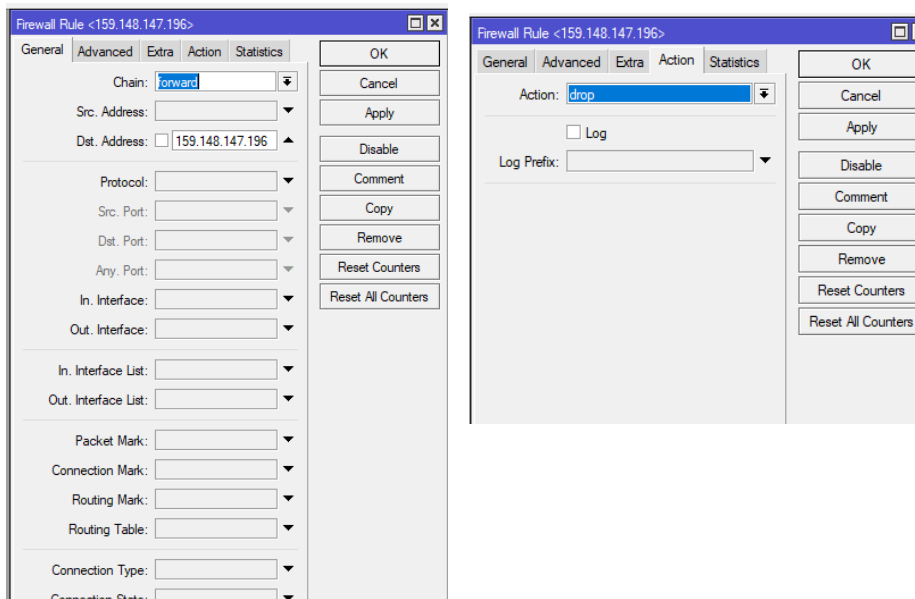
Firewall Rule <159.148.147.196>

General | Advanced | Extra | Action | Statistics

Chain: forward

Src. Address:

Dst. Address: 159.148.147.196

Protocol:

Src. Port:

Dst. Port:

Any. Port:

In. Interface:

Out. Interface:

In. Interface List:

Out. Interface List:

Packet Mark:

Connection Mark:

Routing Mark:

Routing Table:

Connection Type:

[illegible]

OK
Cancel
Apply
Disable
Comment
Copy
Remove
Reset Counters
Reset All Counters

Firewall Rule <159.148.147.196>

General | Advanced | Extra | Action | Statistics

Action: drop

Log

Log Prefix:

OK
Cancel
Apply
Disable
Comment
Copy
Remove
Reset Counters
Reset All Counters